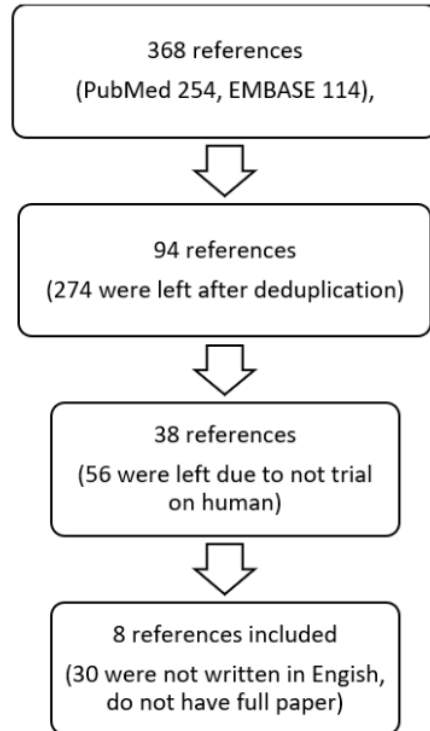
368 references
(PubMed 254, EMBASE 114),

94 references
(274 were left after deduplication)

38 references
(56 were left due to not trial on human)

8 references included
(30 were not written in Engish, do not have full paper)